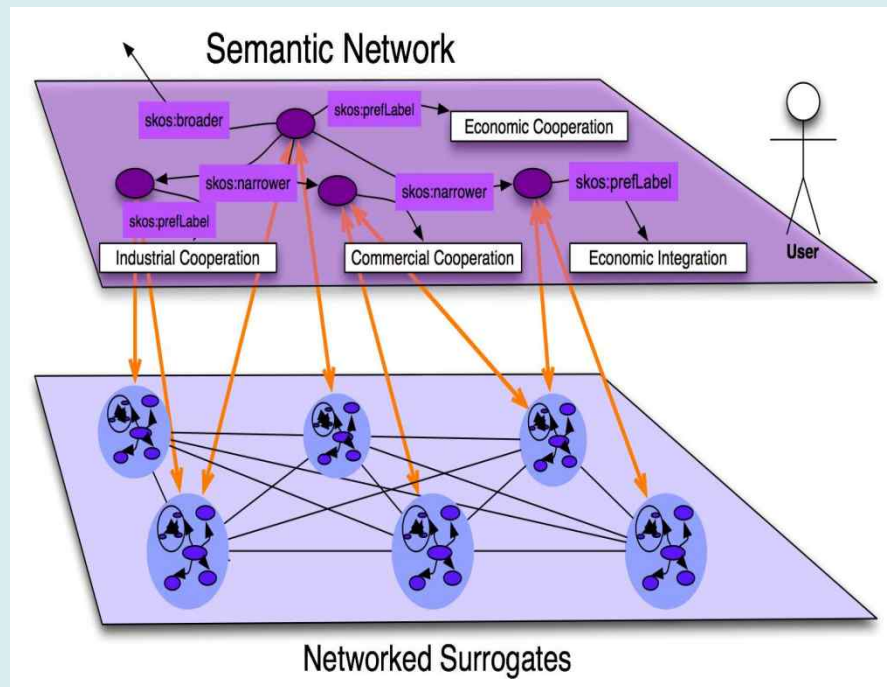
Semantic Network

skos:broader

skos:prefLabel

Economic Cooperation

skos:narrower

skos:narrower

skos:prefLabel

skos:prefLabel

Industrial Cooperation

Commercial Cooperation

Economic Integration

User

Networked Surrogates